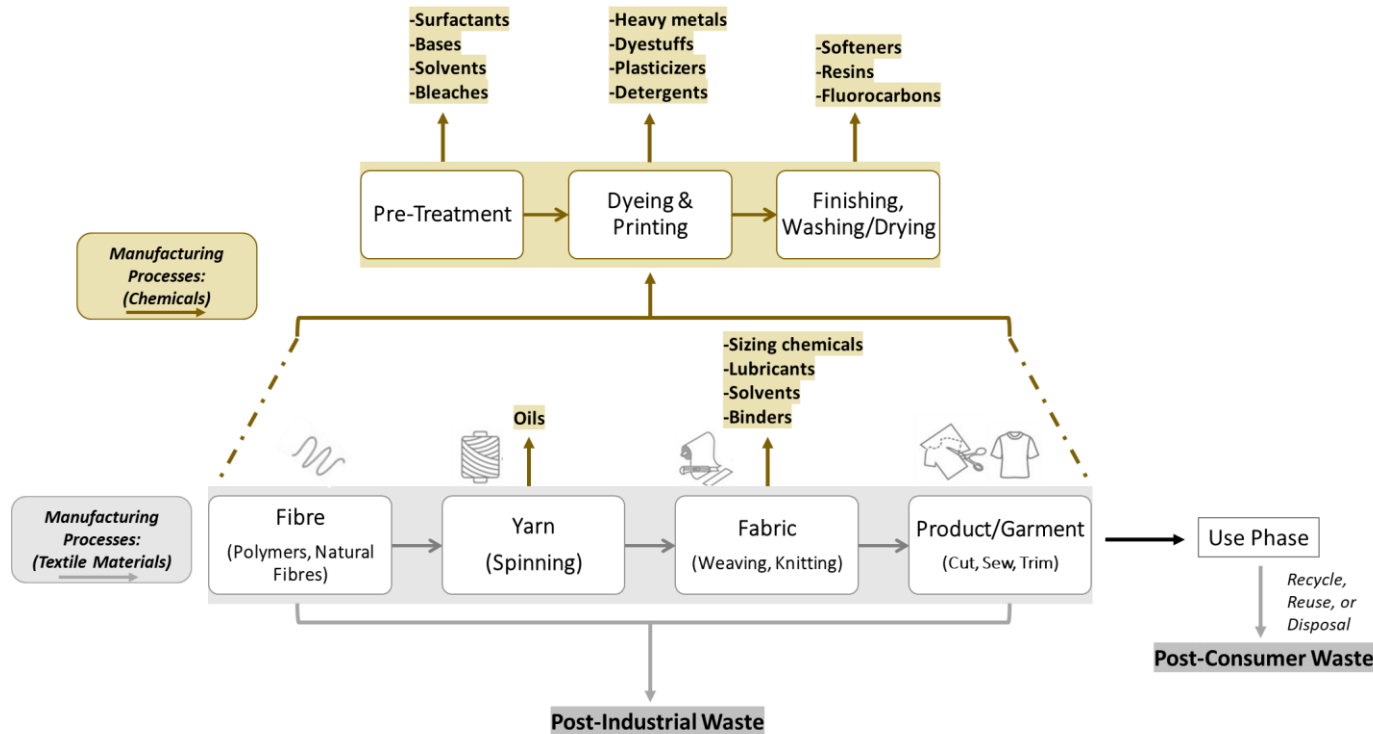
-Surfactants
-Bases
-Solvents
-Bleaches

-Heavy metals
-Dyestuffs
-Plasticizers
-Detergents

-Softeners
-Resins
-Fluorocarbons

Pre-Treatment

Dyeing & Printing

Finishing, Washing/Drying

Manufacturing Processes: (Chemicals)

-Sizing chemicals
-Lubricants
-Solvents
-Binders

Oils

Manufacturing Processes: (Textile Materials)

Fibre
(Polymers, Natural Fibres)

Yarn
(Spinning)

Fabric
(Weaving, Knitting)

Product/Garment
(Cut, Sew, Trim)

Use Phase

Recycle, Reuse, or Disposal

Post-Consumer Waste

Post-Industrial Waste